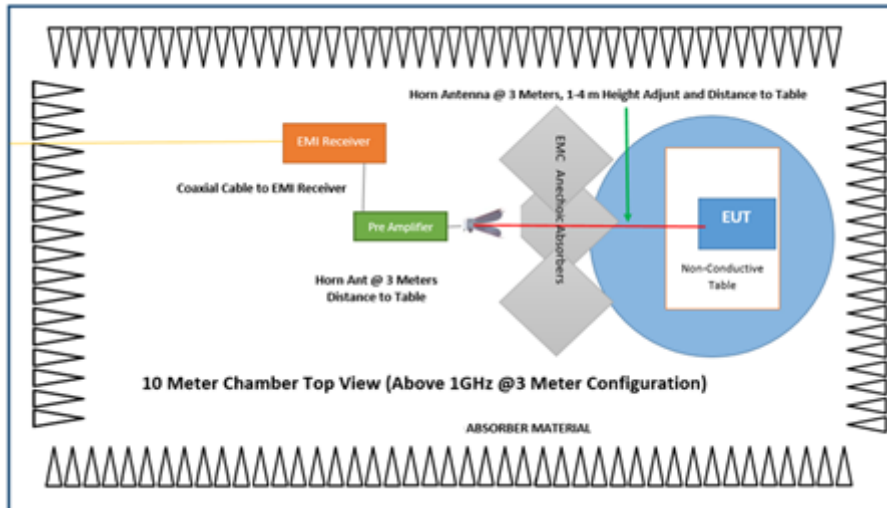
Horn Antenna @ 3 Meters, 1-4 m Height Adjust and Distance to Table

EMI Receiver

Coaxial Cable to EMI Receiver

EMC Anechoic Absorbers

Pre Amplifier

EUT

Non-Conductive Table

Horn Ant @ 3 Meters Distance to Table

10 Meter Chamber Top View (Above 1GHz @3 Meter Configuration)

ABSORBER MATERIAL